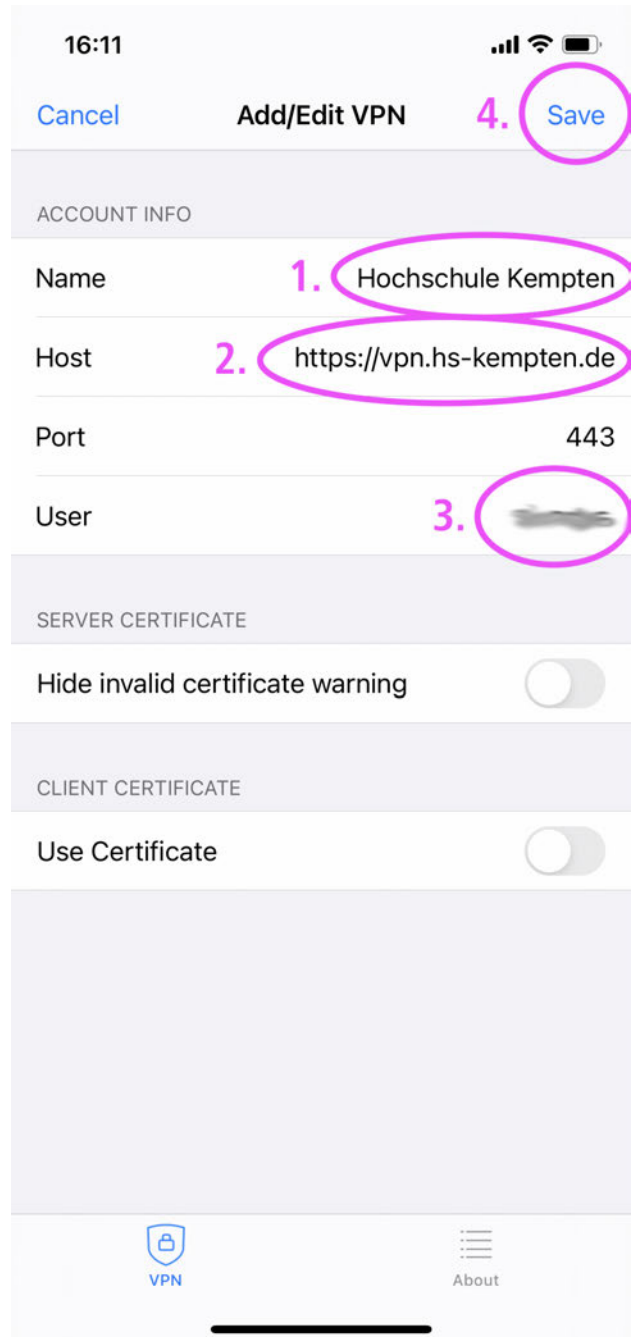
16:11

Cancel Add/Edit VPN 4. Save

ACCOUNT INFO

Name 1. Hochschule Kempten

Host 2. https://vpn.hs-kempten.de

Port 443

User 3. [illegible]

SERVER CERTIFICATE

Hide invalid certificate warning

CLIENT CERTIFICATE

Use Certificate

VPN About